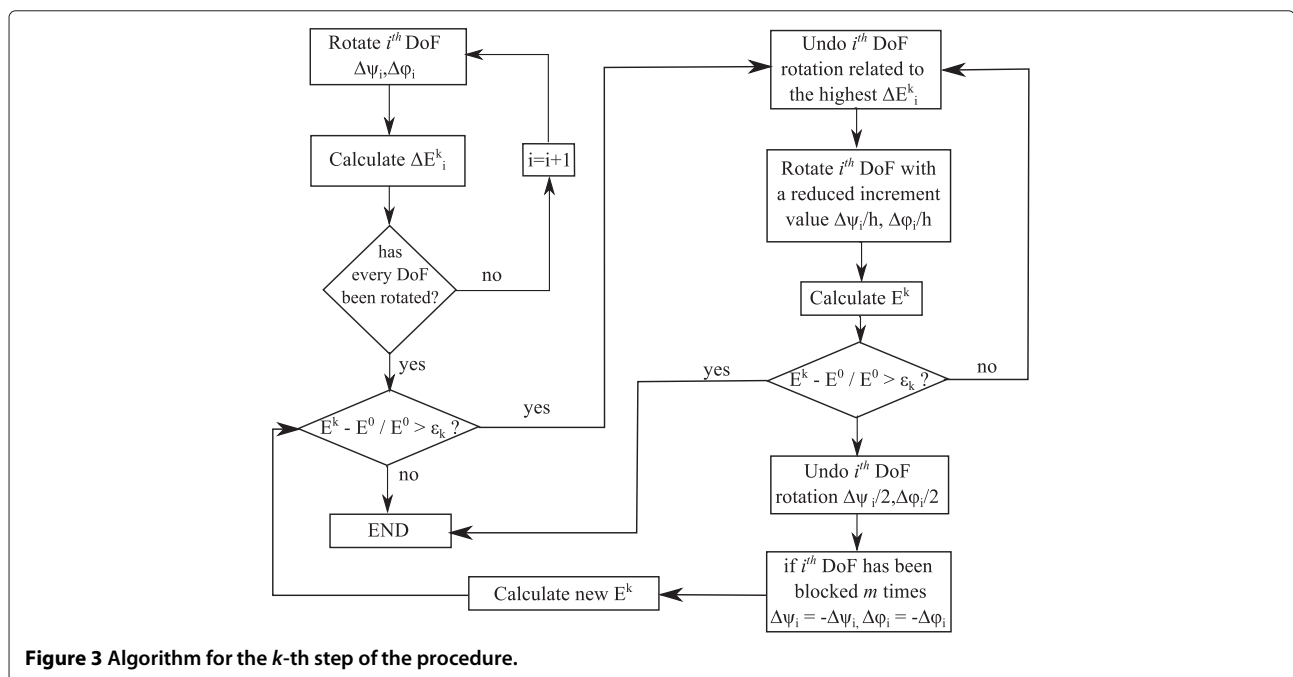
Rotate $i^{th}$ DoF $\Delta\psi_i, \Delta\varphi_i$

Calculate $\Delta E^k_i$

i=i+1

has every DoF been rotated?

no

yes

$E^k - E^0 / E^0 > \varepsilon_k$ ?

yes

no

END

Undo $i^{th}$ DoF rotation related to the highest $\Delta E^k_i$

Rotate $i^{th}$ DoF with a reduced increment value $\Delta\psi_i/h$, $\Delta\varphi_i/h$

Calculate $E^k$

yes

$E^k - E^0 / E^0 > \varepsilon_k$ ?

no

Undo $i^{th}$ DoF rotation $\Delta\psi_i/2, \Delta\varphi_i/2$

if $i^{th}$ DoF has been blocked *m* times $\Delta\psi_i = -\Delta\psi_i, \Delta\varphi_i = -\Delta\varphi_i$

Calculate new $E^k$

**Figure 3 Algorithm for the *k*-th step of the procedure.**